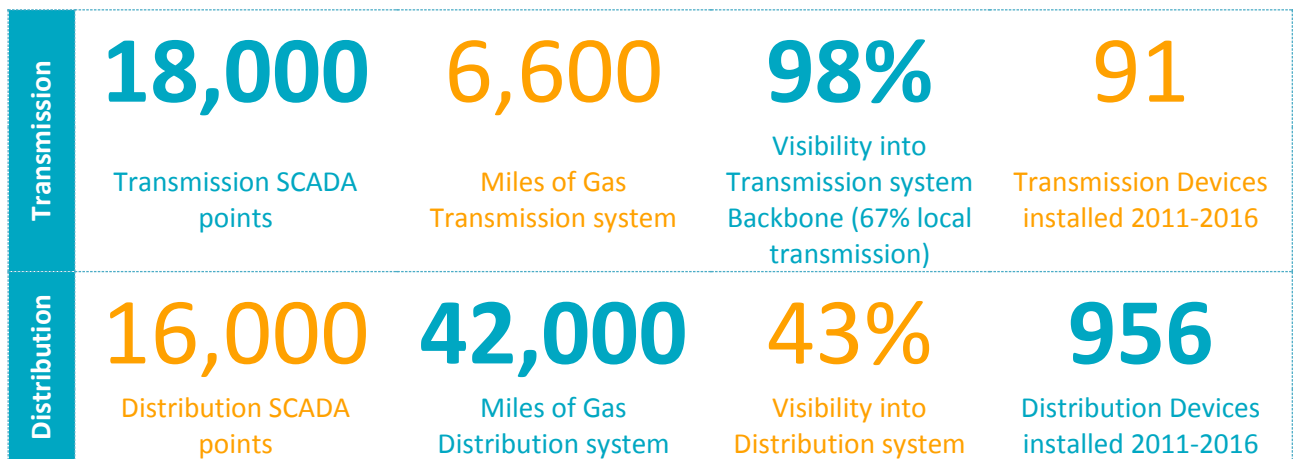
Transmission

18,000

Transmission SCADA points

6,600

Miles of Gas Transmission system

98%

Visibility into Transmission system Backbone (67% local transmission)

91

Transmission Devices installed 2011-2016

Distribution

16,000

Distribution SCADA points

42,000

Miles of Gas Distribution system

43%

Visibility into Distribution system

956

Distribution Devices installed 2011-2016